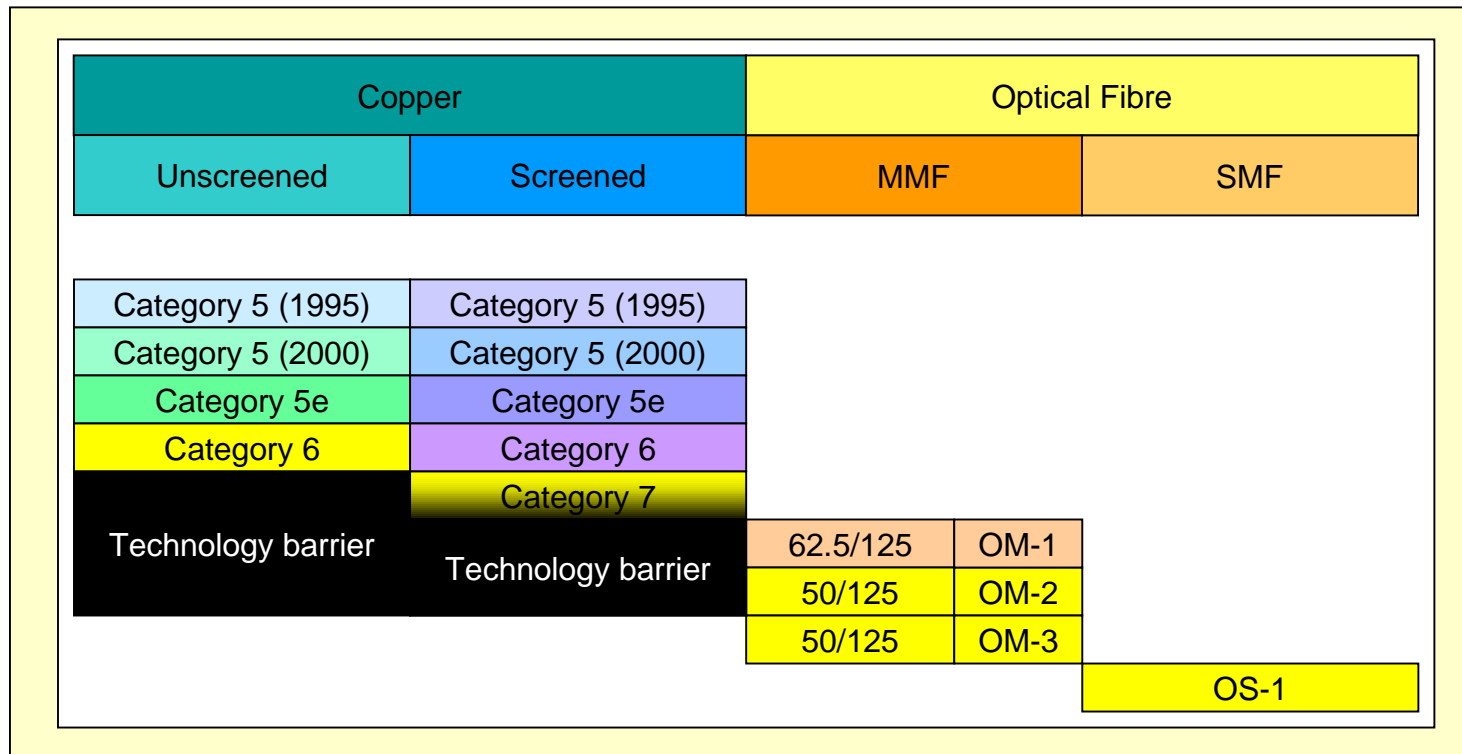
| Copper | | Optical Fibre | |
|---|---|---|---|
| Unscreened | Screened | MMF | SMF |

| Unscreened | Screened | MMF | | SMF |
|---|---|---|---|---|
| Category 5 (1995) | Category 5 (1995) | | | |
| Category 5 (2000) | Category 5 (2000) | | | |
| Category 5e | Category 5e | | | |
| Category 6 | Category 6 | | | |
| Technology barrier | Category 7 | | | |
| | Technology barrier | 62.5/125 | OM-1 | |
| | | 50/125 | OM-2 | |
| | | 50/125 | OM-3 | |
| | | | | OS-1 |